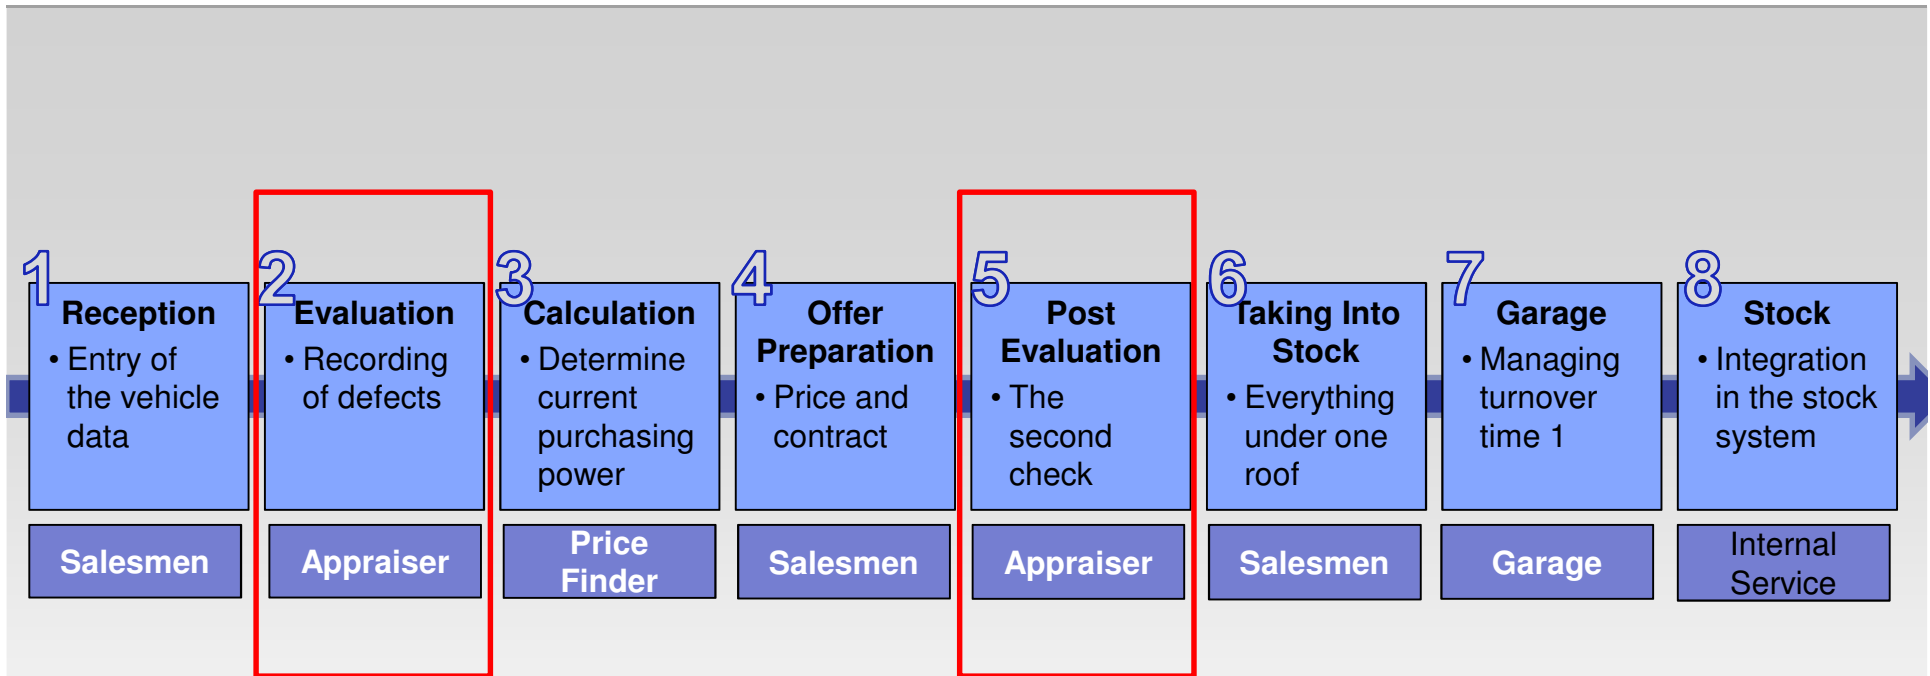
1 Reception
• Entry of the vehicle data

Salesmen

2 Evaluation
• Recording of defects

Appraiser

3 Calculation
• Determine current purchasing power

Price Finder

4 Offer Preparation
• Price and contract

Salesmen

5 Post Evaluation
• The second check

Appraiser

6 Taking Into Stock
• Everything under one roof

Salesmen

7 Garage
• Managing turnover time 1

Garage

8 Stock
• Integration in the stock system

Internal Service